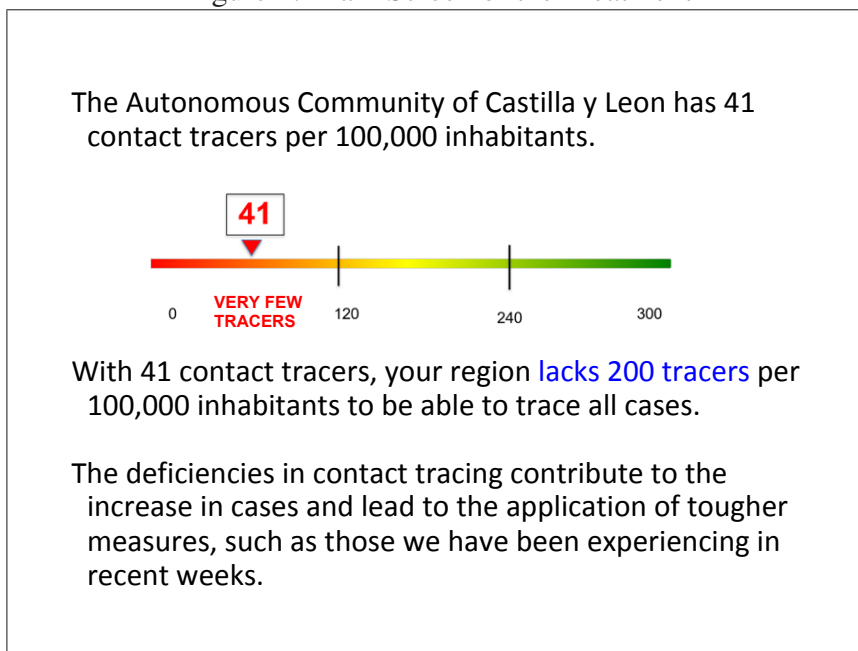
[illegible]

The Autonomous Community of Castilla y Leon has 41 contact tracers per 100,000 inhabitants.

41

0 VERY FEW TRACERS 120 240 300

With 41 contact tracers, your region lacks 200 tracers per 100,000 inhabitants to be able to trace all cases.

The deficiencies in contact tracing contribute to the increase in cases and lead to the application of tougher measures, such as those we have been experiencing in recent weeks.